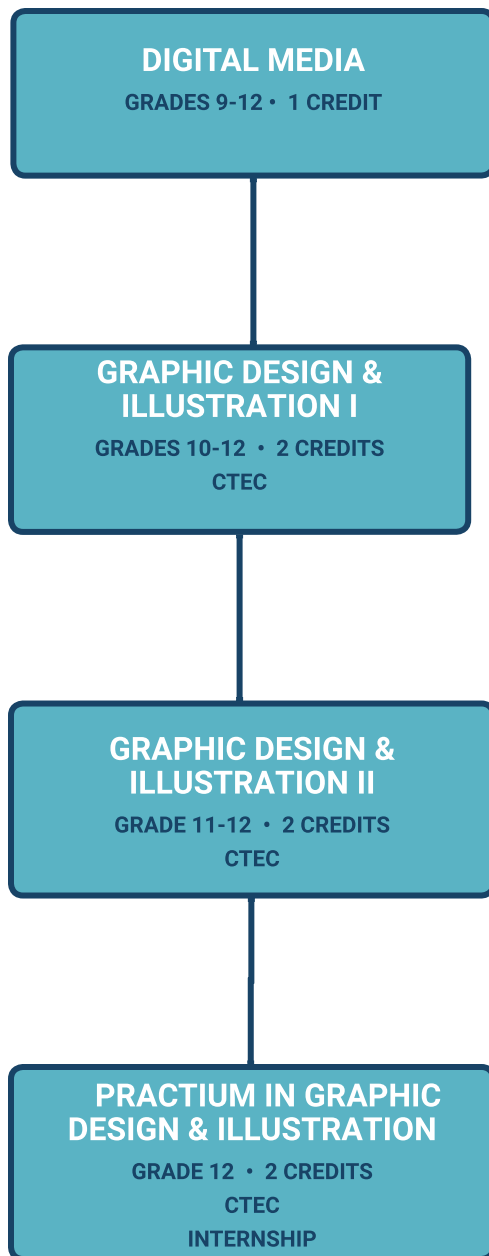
DIGITAL MEDIA
GRADES 9-12 • 1 CREDIT

GRAPHIC DESIGN & ILLUSTRATION I
GRADES 10-12 • 2 CREDITS
CTEC

GRAPHIC DESIGN & ILLUSTRATION II
GRADE 11-12 • 2 CREDITS
CTEC

PRACTIUM IN GRAPHIC DESIGN & ILLUSTRATION
GRADE 12 • 2 CREDITS
CTEC
INTERNSHIP